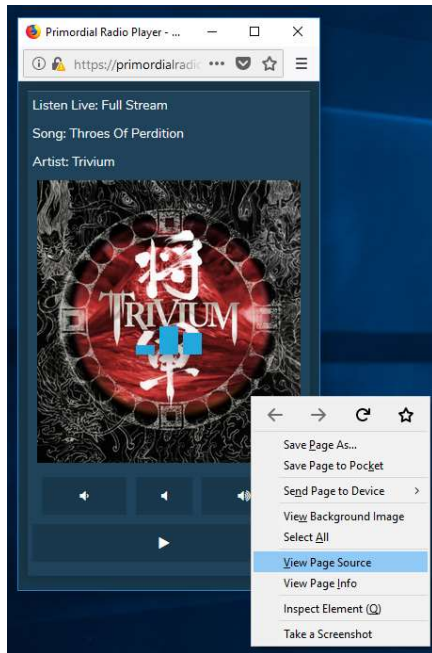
Primordial Radio Player - ...

https://primordialradic •••

Listen Live: Full Stream

Song: Throes Of Perdition

Artist: Trivium

将 TRIVIUM 軍

Save Page As...
Save Page to Pocket
Send Page to Device
View Background Image
Select All
View Page Source
View Page Info
Inspect Element (Q)
Take a Screenshot